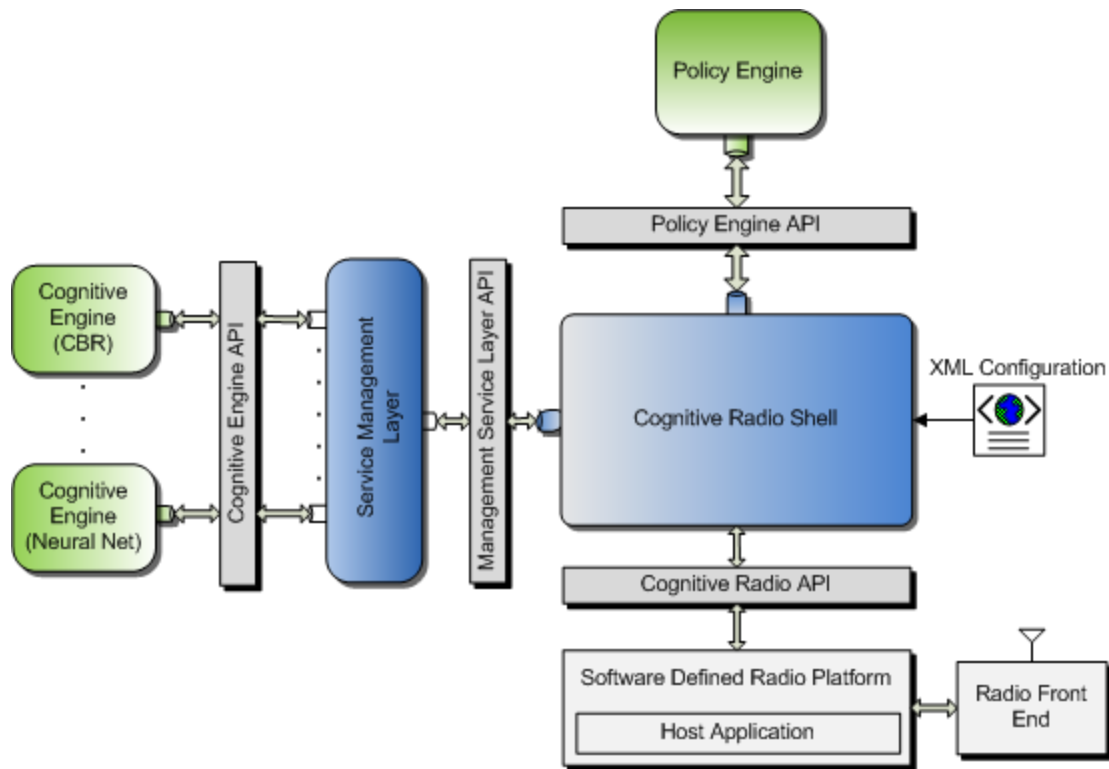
Policy Engine

Policy Engine API

Cognitive Engine (CBR)

Cognitive Engine (Neural Net)

Cognitive Engine API

Service Management Layer

Management Service Layer API

Cognitive Radio Shell

XML Configuration

Cognitive Radio API

Software Defined Radio Platform

Host Application

Radio Front End